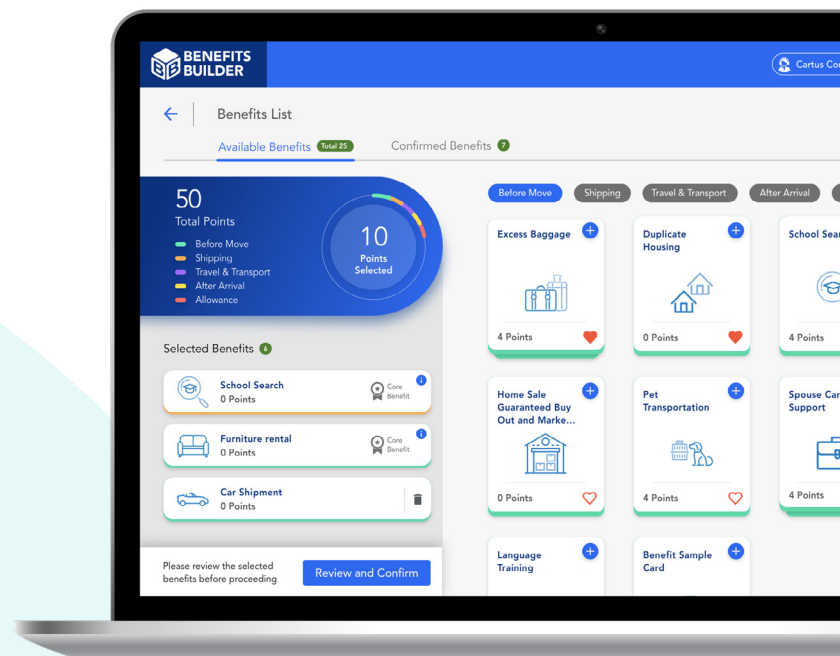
BENEFITS BUILDER

Cartus Cor

Benefits List

Available Benefits Total 25

Confirmed Benefits 7

50
Total Points

Before Move
Shipping
Travel & Transport
After Arrival
Allowance

10
Points Selected

Selected Benefits 6

School Search
0 Points
Core Benefit

Furniture rental
0 Points
Core Benefit

Car Shipment
0 Points

Please review the selected benefits before proceeding

Review and Confirm

Before Move
Shipping
Travel & Transport
After Arrival

Excess Baggage
4 Points

Duplicate Housing
0 Points

School Sear
4 Points

Home Sale Guaranteed Buy Out and Marke...
0 Points

Pet Transportation
4 Points

Spouse Car Support
4 Points

Language Training

Benefit Sample Card